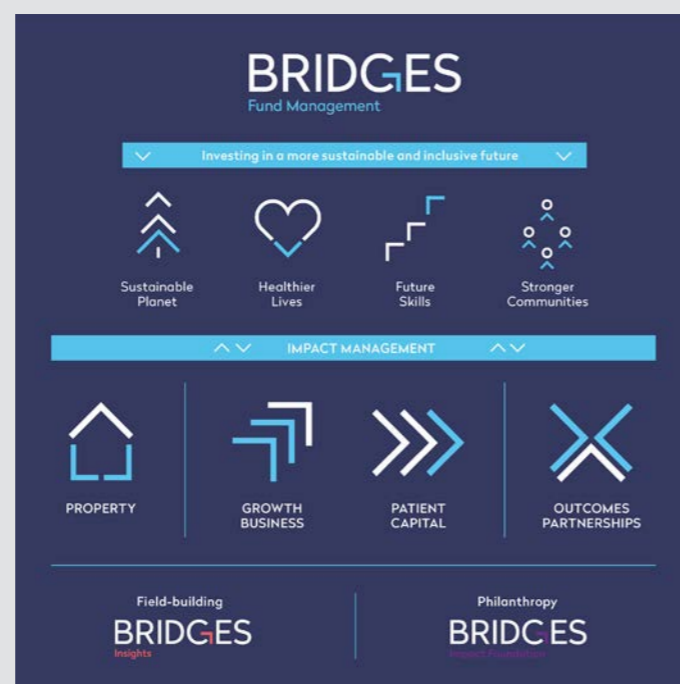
BRIDGES
Fund Management

Investing in a more sustainable and inclusive future

Sustainable Planet

Healthier Lives

Future Skills

Stronger Communities

IMPACT MANAGEMENT

PROPERTY

GROWTH BUSINESS

PATIENT CAPITAL

OUTCOMES PARTNERSHIPS

Field-building
BRIDGES
Insights

Philanthropy
BRIDGES
Impact Foundation